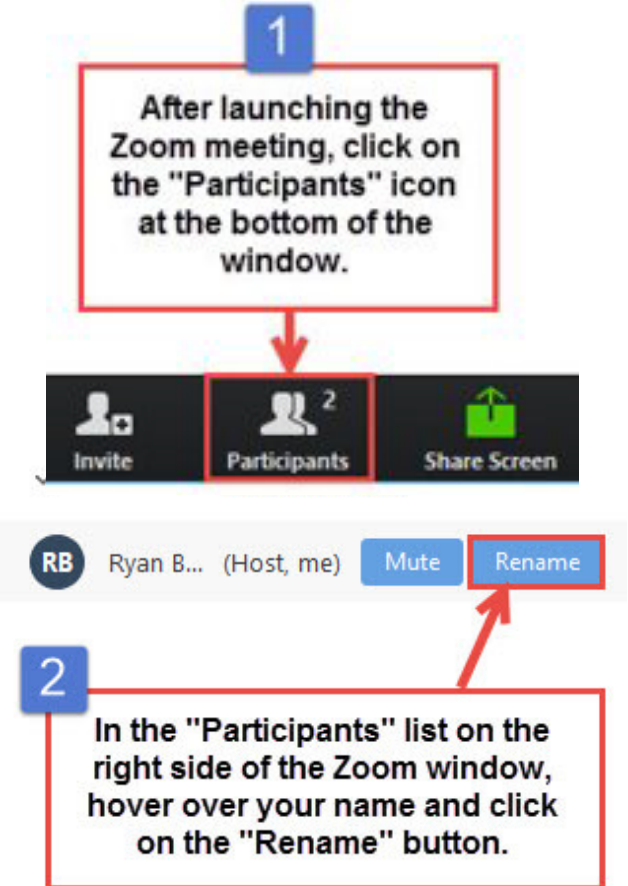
1

After launching the Zoom meeting, click on the "Participants" icon at the bottom of the window.

Invite

2

Participants

Share Screen

RB

Ryan B... (Host, me)

Mute

Rename

2

In the "Participants" list on the right side of the Zoom window, hover over your name and click on the "Rename" button.